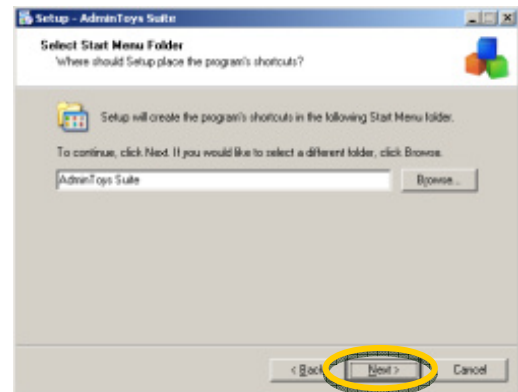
Setup - AdminToys Suite

Select Start Menu Folder
Where should Setup place the program's shortcuts?

Setup will create the program's shortcuts in the following Start Menu folder.

To continue, click Next. If you would like to select a different folder, click Browse.

AdminToys Suite

Browse...

< Back

Next >

Cancel